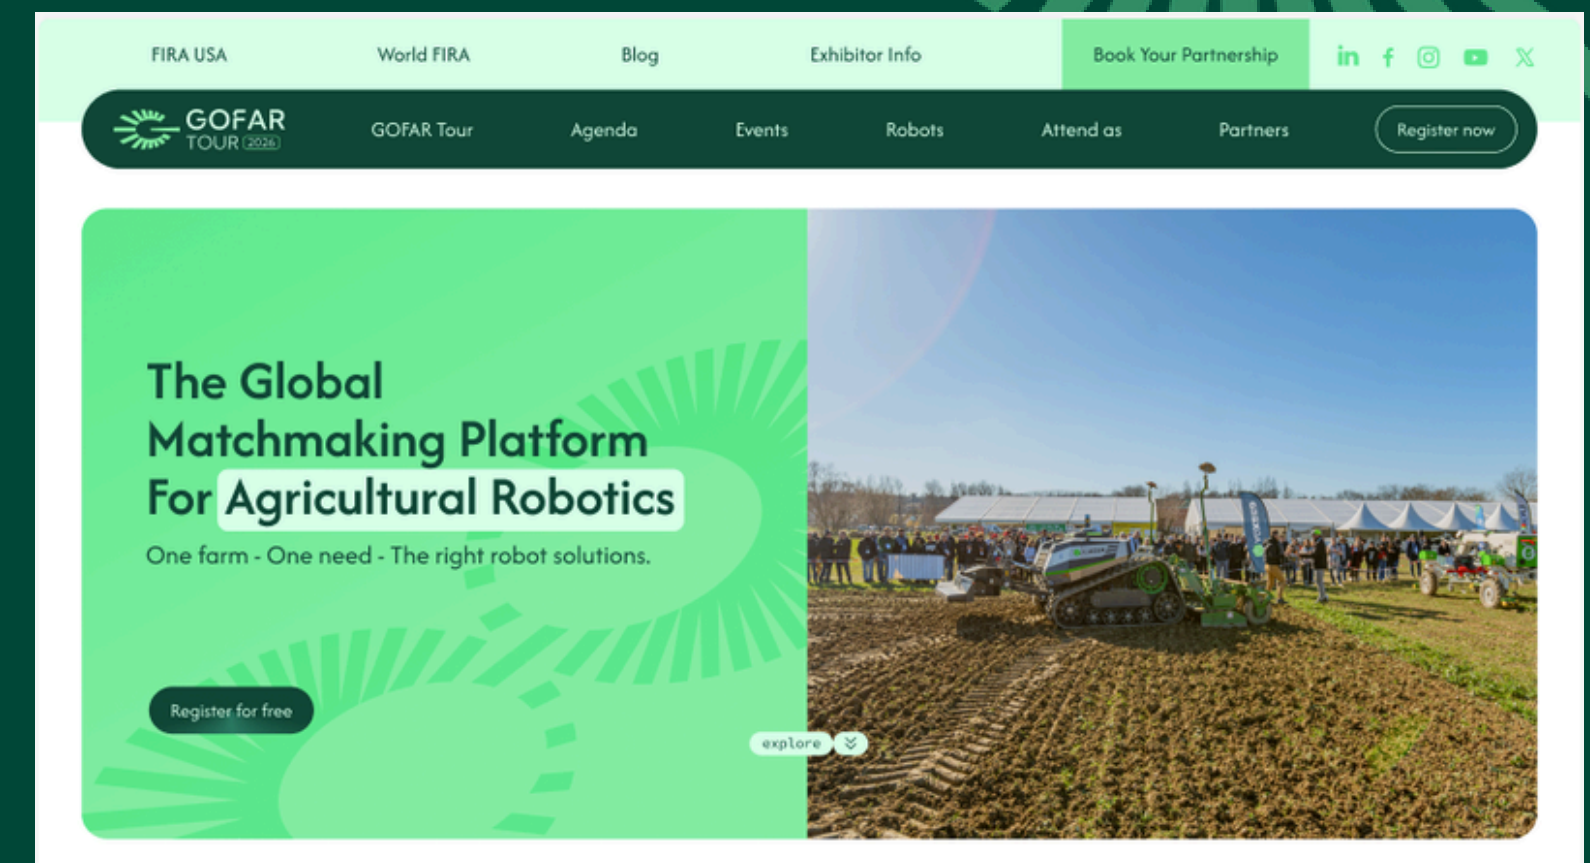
FIRA USA World FIRA Blog Exhibitor Info Book Your Partnership

GOFAR TOUR 2026 GOFAR Tour Agenda Events Robots Attend as Partners Register now

The Global Matchmaking Platform For Agricultural Robotics

One farm - One need - The right robot solutions.

Register for free

explore